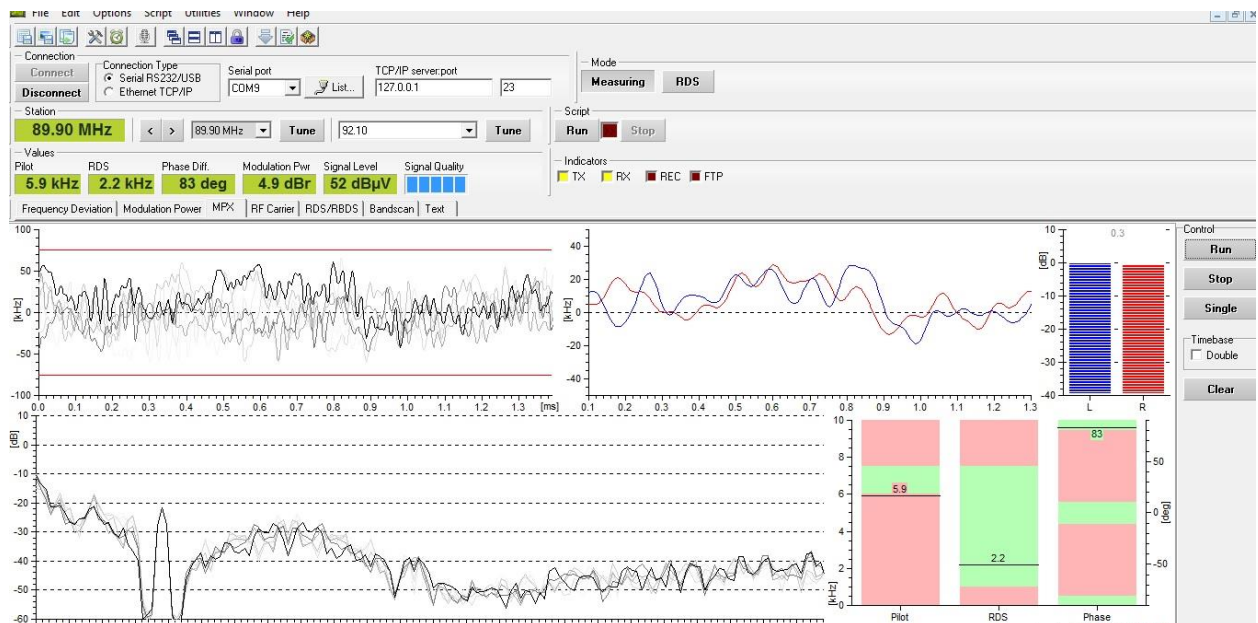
File Edit Options Script Utilities Window Help

Connection
Connect
Disconnect
Connection Type
Serial RS232/USB
Ethernet TCP/IP
Serial port
COM9
List...
TCP/IP server:port
127.0.0.1
23

Mode
Measuring
RDS

Station
89.90 MHz
< >
89.90 MHz
Tune
92.10
Tune

Script
Run
Stop

Values
Pilot
5.9 kHz
RDS
2.2 kHz
Phase Diff.
83 deg
Modulation Pwr
4.9 dBr
Signal Level
52 dBµV
Signal Quality

Indicators
TX
RX
REC
FTP

Frequency Deviation | Modulation Power | MPX | RF Carrier | RDS/RBDS | Bandscan | Text

100
50
0
-50
-100
[kHz]
0.0 0.1 0.2 0.3 0.4 0.5 0.6 0.7 0.8 0.9 1.0 1.1 1.2 1.3 [ms]

40
20
0
-20
-40
[kHz]
0.1 0.2 0.3 0.4 0.5 0.6 0.7 0.8 0.9 1.0 1.1 1.2 1.3

10
0.3
0
-10
-20
-30
-40
[dB]
L
R

Control
Run
Stop
Single
Timebase
Double
Clear

[dB]
0
-10
-20
-30
-40
-50
-60

8
6
4
2
0
[kHz]
5.9
2.2
83
50
0
-50
[deg]
Pilot
RDS
Phase